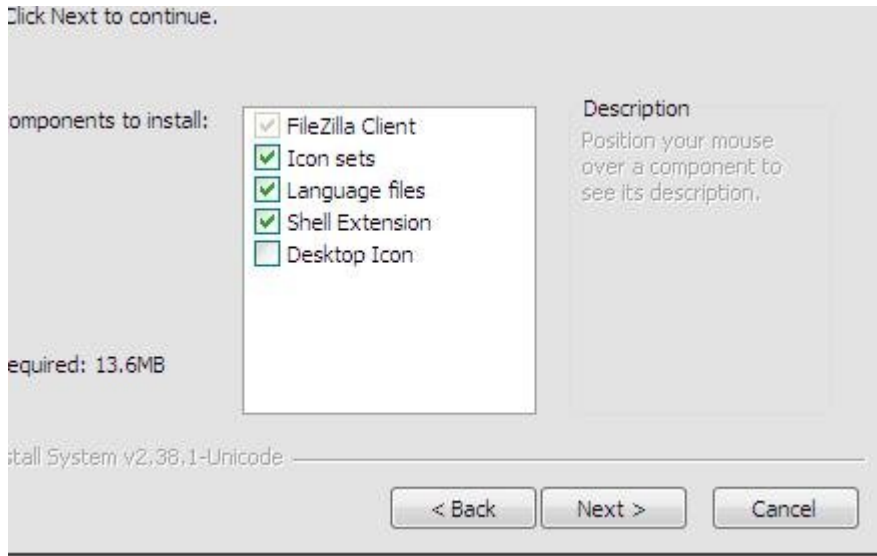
Click Next to continue.

omponents to install:

FileZilla Client
Icon sets
Language files
Shell Extension
Desktop Icon

Description
Position your mouse over a component to see its description.

equired: 13.6MB

stall System v2.38.1-Unicode

< Back
Next >
Cancel